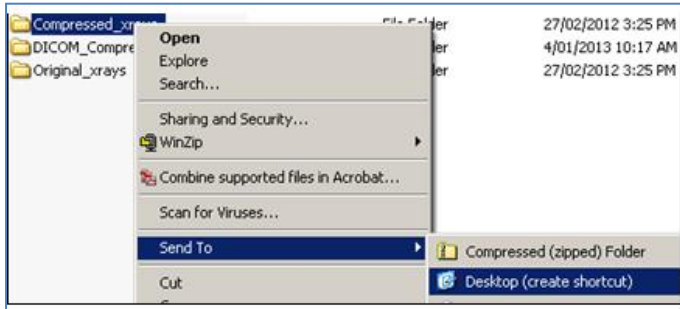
Compressed_xr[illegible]
DICOM_Compre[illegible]
Original_xrays

File Folder 27/02/2012 3:25 PM
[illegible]der 4/01/2013 10:17 AM
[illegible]der 27/02/2012 3:25 PM

Open
Explore
Search...
Sharing and Security...
WinZip
Combine supported files in Acrobat...
Scan for Viruses...
Send To
Cut

Compressed (zipped) Folder
Desktop (create shortcut)